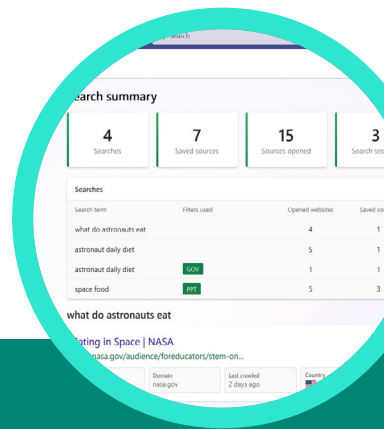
Search

Search summary

4
Searches

7
Saved sources

15
Sources opened

3
Search ses

Searches

| Search term | Filters used | Opened websites | Saved sou |
|---|---|---|---|
| what do astronauts eat | | 4 | 1 |
| astronaut daily diet | | 5 | 1 |
| astronaut daily diet | GOV | 1 | 1 |
| space food | PPT | 5 | 3 |

what do astronauts eat

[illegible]ating in Space | NASA

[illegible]nasa.gov/audience/foreducators/stem-on...

Domain
nasa.gov

Last crawled
2 days ago

Country